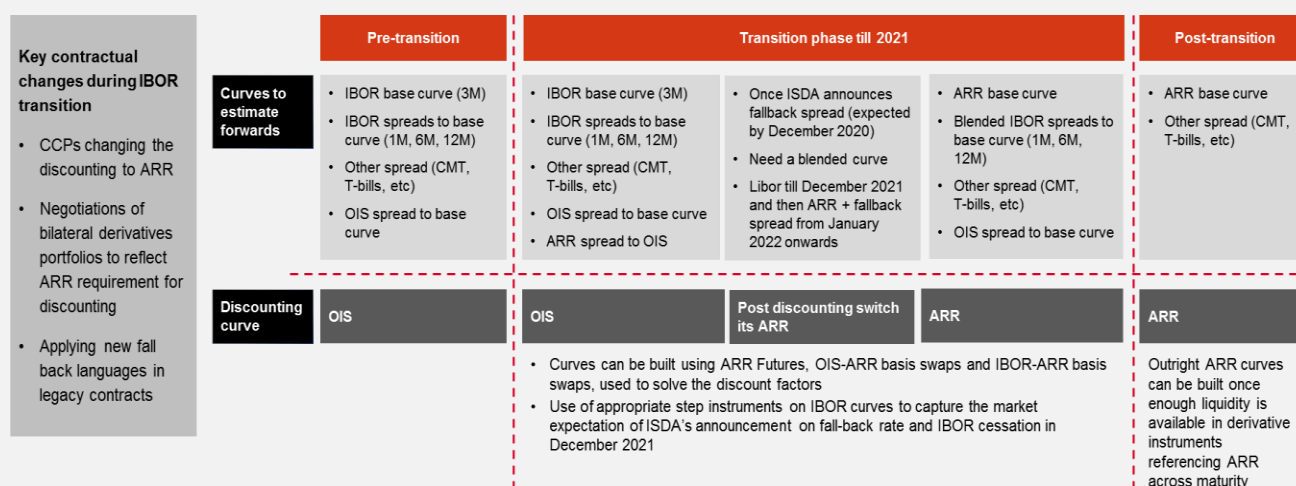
Key contractual changes during IBOR transition

- CCPs changing the discounting to ARR
- Negotiations of bilateral derivatives portfolios to reflect ARR requirement for discounting
- Applying new fall back languages in legacy contracts

Pre-transition

Transition phase till 2021

Post-transition

Curves to estimate forwards

- IBOR base curve (3M)
- IBOR spreads to base curve (1M, 6M, 12M)
- Other spread (CMT, T-bills, etc)
- OIS spread to base curve

- IBOR base curve (3M)
- IBOR spreads to base curve (1M, 6M, 12M)
- Other spread (CMT, T-bills, etc)
- OIS spread to base curve
- ARR spread to OIS

- Once ISDA announces fallback spread (expected by December 2020)
- Need a blended curve
- Libor till December 2021 and then ARR + fallback spread from January 2022 onwards

- ARR base curve
- Blended IBOR spreads to base curve (1M, 6M, 12M)
- Other spread (CMT, T-bills, etc)
- OIS spread to base curve

- ARR base curve
- Other spread (CMT, T-bills, etc)

Discounting curve

OIS

OIS

Post discounting switch its ARR

ARR

ARR

- Curves can be built using ARR Futures, OIS-ARR basis swaps and IBOR-ARR basis swaps, used to solve the discount factors
- Use of appropriate step instruments on IBOR curves to capture the market expectation of ISDA's announcement on fall-back rate and IBOR cessation in December 2021

Outright ARR curves can be built once enough liquidity is available in derivative instruments referencing ARR across maturity